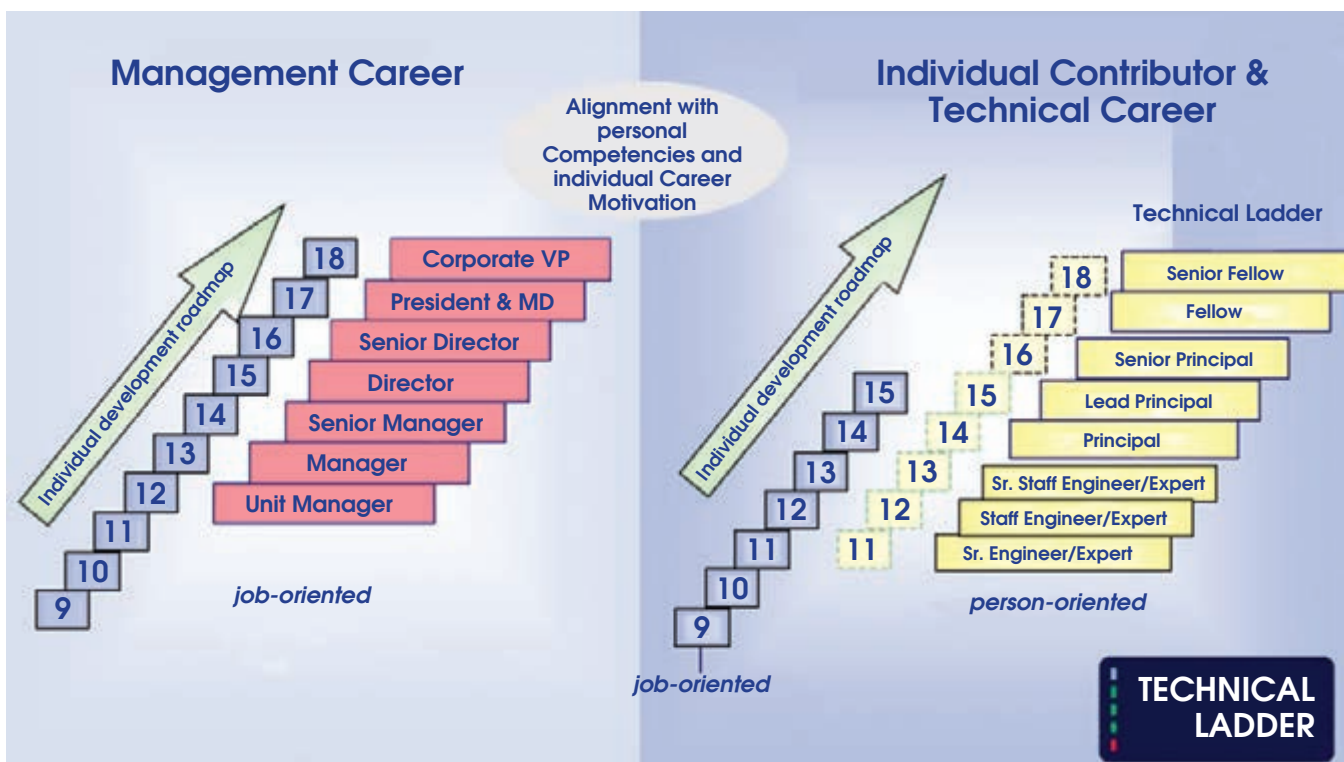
Management Career

Alignment with personal Competencies and individual Career Motivation

Individual Contributor & Technical Career

Individual development roadmap

18
17
16
15
14
13
12
11
10
9

Corporate VP
President & MD
Senior Director
Director
Senior Manager
Manager
Unit Manager

job-oriented

Technical Ladder

Individual development roadmap

15
14
13
12
11
10
9

job-oriented

18
17
16
15
14
13
12
11

Senior Fellow
Fellow
Senior Principal
Lead Principal
Principal
Sr. Staff Engineer/Expert
Staff Engineer/Expert
Sr. Engineer/Expert

person-oriented

TECHNICAL LADDER